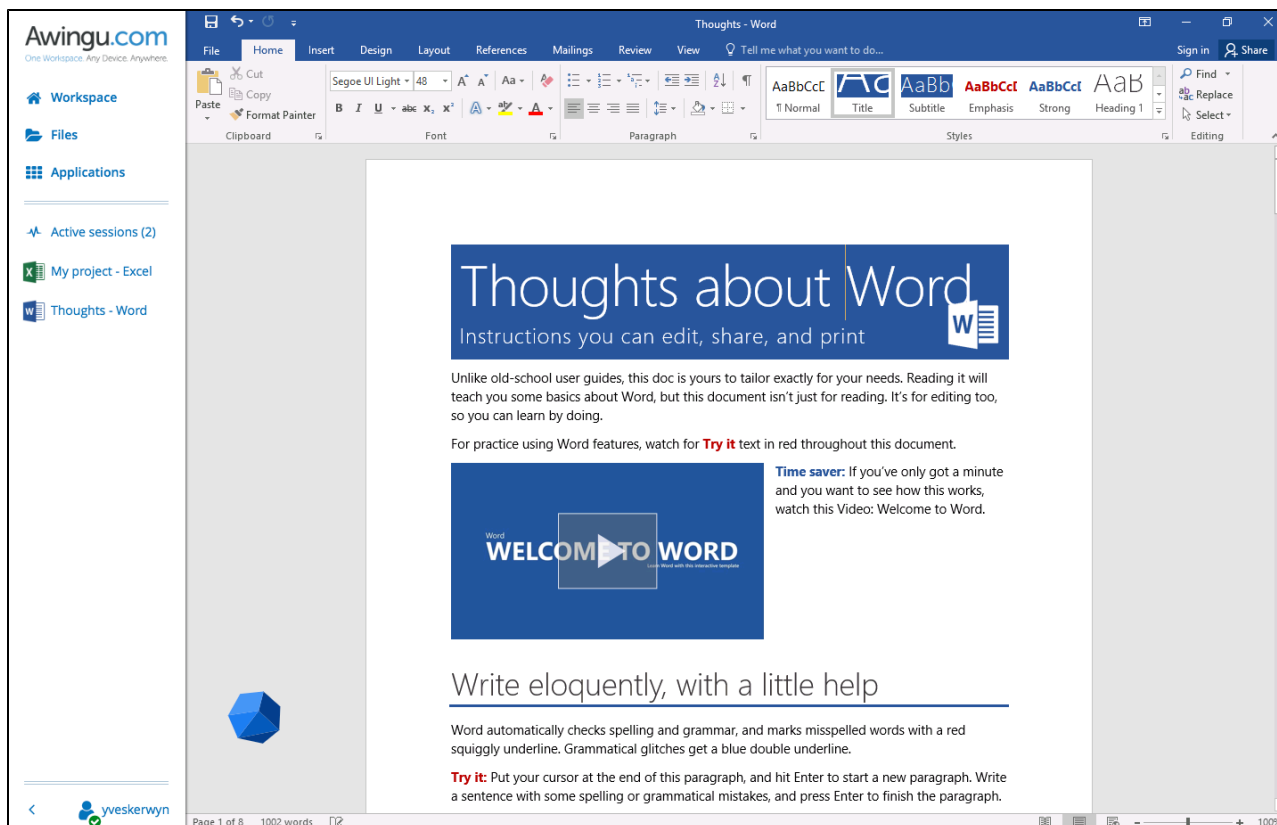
Awingu.com
One Workspace. Any Device. Anywhere.

Workspace
Files
Applications

Active sessions (2)
My project - Excel
Thoughts - Word

yveskerwyn

Thoughts - Word

File Home Insert Design Layout References Mailings Review View Tell me what you want to do... Sign in Share

Paste
Cut
Copy
Format Painter
Clipboard

Segoe UI Light 48
Font

Paragraph

AaBbCcD ¶ Normal
AaBbC Title
AaBbC Subtitle
AaBbCcD Emphasis
AaBbCcD Strong
AaBb Heading 1
Styles

Find
Replace
Select
Editing

Thoughts about Word
Instructions you can edit, share, and print

Unlike old-school user guides, this doc is yours to tailor exactly for your needs. Reading it will teach you some basics about Word, but this document isn't just for reading. It's for editing too, so you can learn by doing.

For practice using Word features, watch for **Try it** text in red throughout this document.

Word
WELCOME TO WORD
Learn Word with this interactive template

**Time saver:** If you've only got a minute and you want to see how this works, watch this Video: Welcome to Word.

Write eloquently, with a little help

Word automatically checks spelling and grammar, and marks misspelled words with a red squiggly underline. Grammatical glitches get a blue double underline.

**Try it:** Put your cursor at the end of this paragraph, and hit Enter to start a new paragraph. Write a sentence with some spelling or grammatical mistakes, and press Enter to finish the paragraph.

Page 1 of 8 1002 words